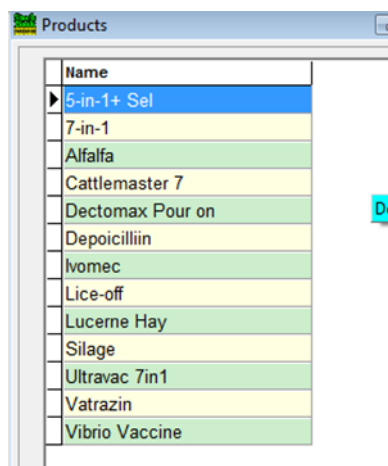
Products

| Name |
|---|
| 5-in-1+ Sel |
| 7-in-1 |
| Alfalfa |
| Cattlemaster 7 |
| Dectomax Pour on |
| Depoicilliin |
| Ivomec |
| Lice-off |
| Lucerne Hay |
| Silage |
| Ultravac 7in1 |
| Vatrazin |
| Vibrio Vaccine |

De